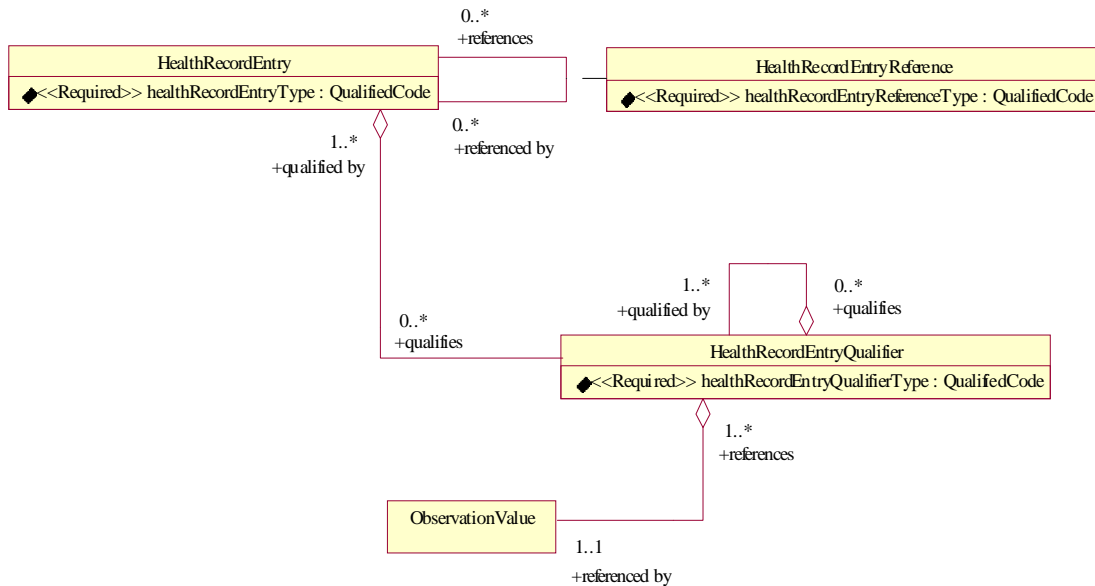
0..*
+references

HealthRecordEntry
<<Required>> healthRecordEntryType : QualifiedCode

HealthRecordEntryReference
<<Required>> healthRecordEntryReferenceType : QualifiedCode

1..*
+qualified by

0..*
+referenced by

1..*
+qualified by

0..*
+qualifies

0..*
+qualifies

HealthRecordEntryQualifier
<<Required>> healthRecordEntryQualifierType : QualifedCode

1..*
+references

ObservationValue

1..1
+referenced by